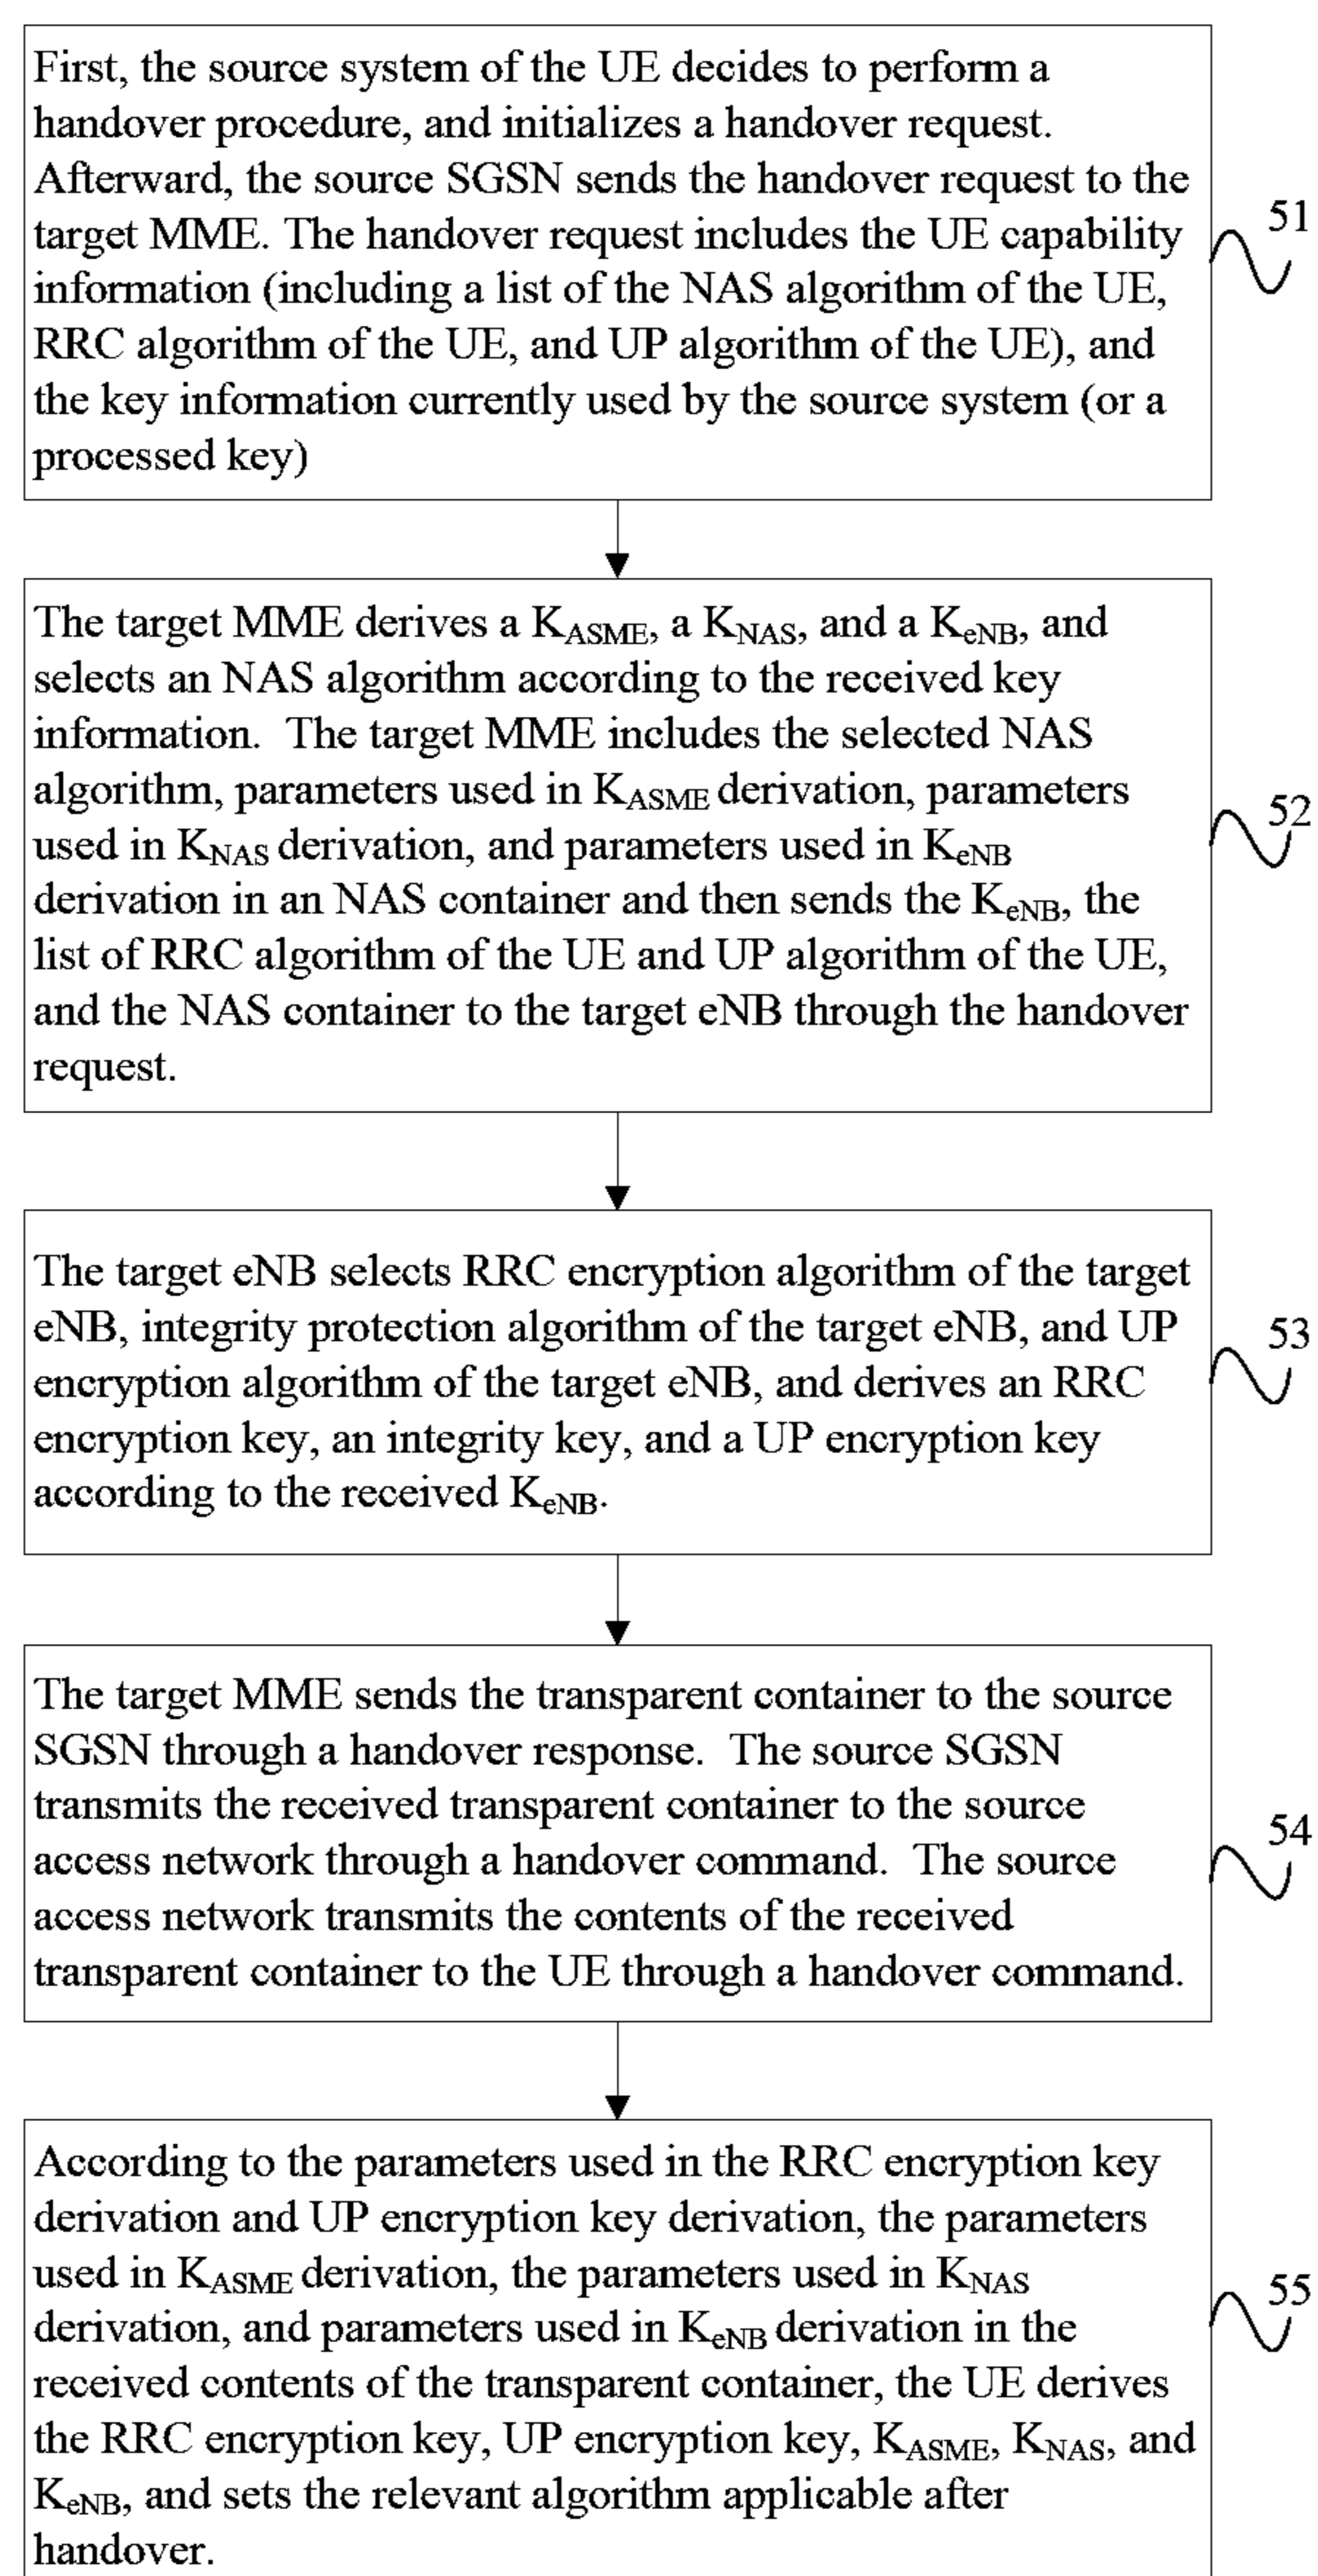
First, the source system of the UE decides to perform a handover procedure, and initializes a handover request. Afterward, the source SGSN sends the handover request to the target MME. The handover request includes the UE capability information (including a list of the NAS algorithm of the UE, RRC algorithm of the UE, and UP algorithm of the UE), and the key information currently used by the source system (or a processed key)

51

The target MME derives a $K_{ASME}$, a $K_{NAS}$, and a $K_{eNB}$, and selects an NAS algorithm according to the received key information. The target MME includes the selected NAS algorithm, parameters used in $K_{ASME}$ derivation, parameters used in $K_{NAS}$ derivation, and parameters used in $K_{eNB}$ derivation in an NAS container and then sends the $K_{eNB}$, the list of RRC algorithm of the UE and UP algorithm of the UE, and the NAS container to the target eNB through the handover request.

52

The target eNB selects RRC encryption algorithm of the target eNB, integrity protection algorithm of the target eNB, and UP encryption algorithm of the target eNB, and derives an RRC encryption key, an integrity key, and a UP encryption key according to the received $K_{eNB}$.

53

The target MME sends the transparent container to the source SGSN through a handover response. The source SGSN transmits the received transparent container to the source access network through a handover command. The source access network transmits the contents of the received transparent container to the UE through a handover command.

54

According to the parameters used in the RRC encryption key derivation and UP encryption key derivation, the parameters used in $K_{ASME}$ derivation, the parameters used in $K_{NAS}$ derivation, and parameters used in $K_{eNB}$ derivation in the received contents of the transparent container, the UE derives the RRC encryption key, UP encryption key, $K_{ASME}$, $K_{NAS}$, and $K_{eNB}$, and sets the relevant algorithm applicable after handover.

55